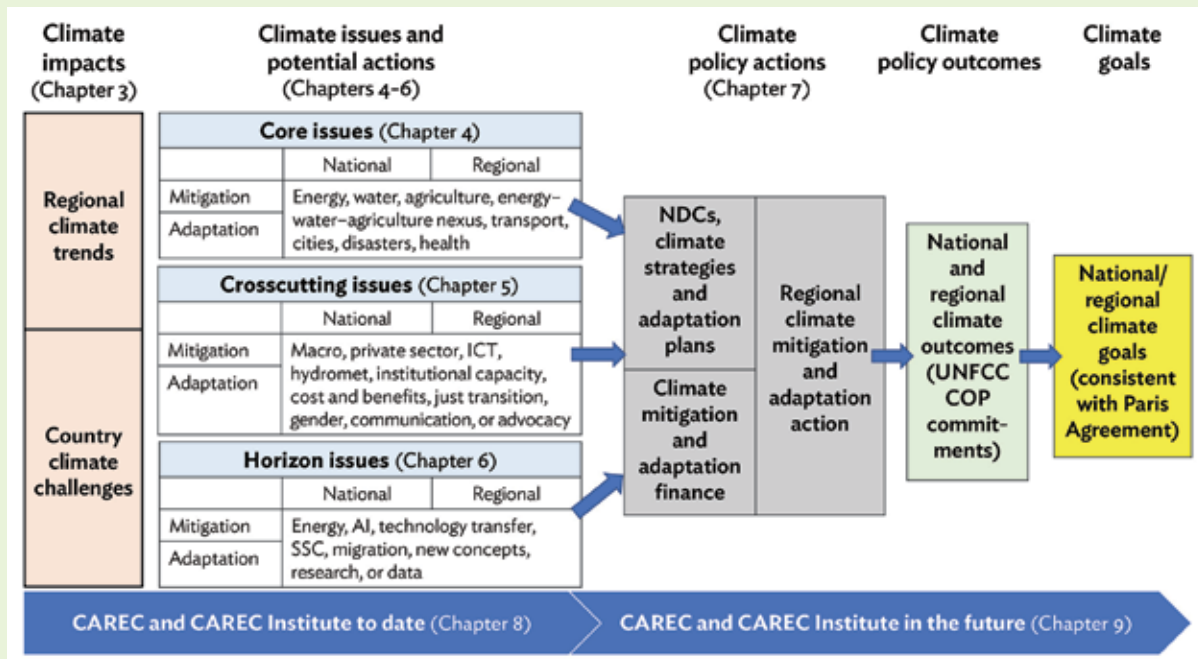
Climate impacts (Chapter 3)

Climate issues and potential actions (Chapters 4–6)

Climate policy actions (Chapter 7)

Climate policy outcomes

Climate goals

Regional climate trends

Country climate challenges

Core issues (Chapter 4)

| | National | Regional |
|---|---|---|
| Mitigation | Energy, water, agriculture, energy–water–agriculture nexus, transport, cities, disasters, health | |
| Adaptation | | |

Crosscutting issues (Chapter 5)

| | National | Regional |
|---|---|---|
| Mitigation | Macro, private sector, ICT, hydromet, institutional capacity, cost and benefits, just transition, gender, communication, or advocacy | |
| Adaptation | | |

Horizon issues (Chapter 6)

| | National | Regional |
|---|---|---|
| Mitigation | Energy, AI, technology transfer, SSC, migration, new concepts, research, or data | |
| Adaptation | | |

NDCs, climate strategies and adaptation plans

Climate mitigation and adaptation finance

Regional climate mitigation and adaptation action

National and regional climate outcomes (UNFCC COP commit-ments)

National/ regional climate goals (consistent with Paris Agreement)

CAREC and CAREC Institute to date (Chapter 8)

CAREC and CAREC Institute in the future (Chapter 9)